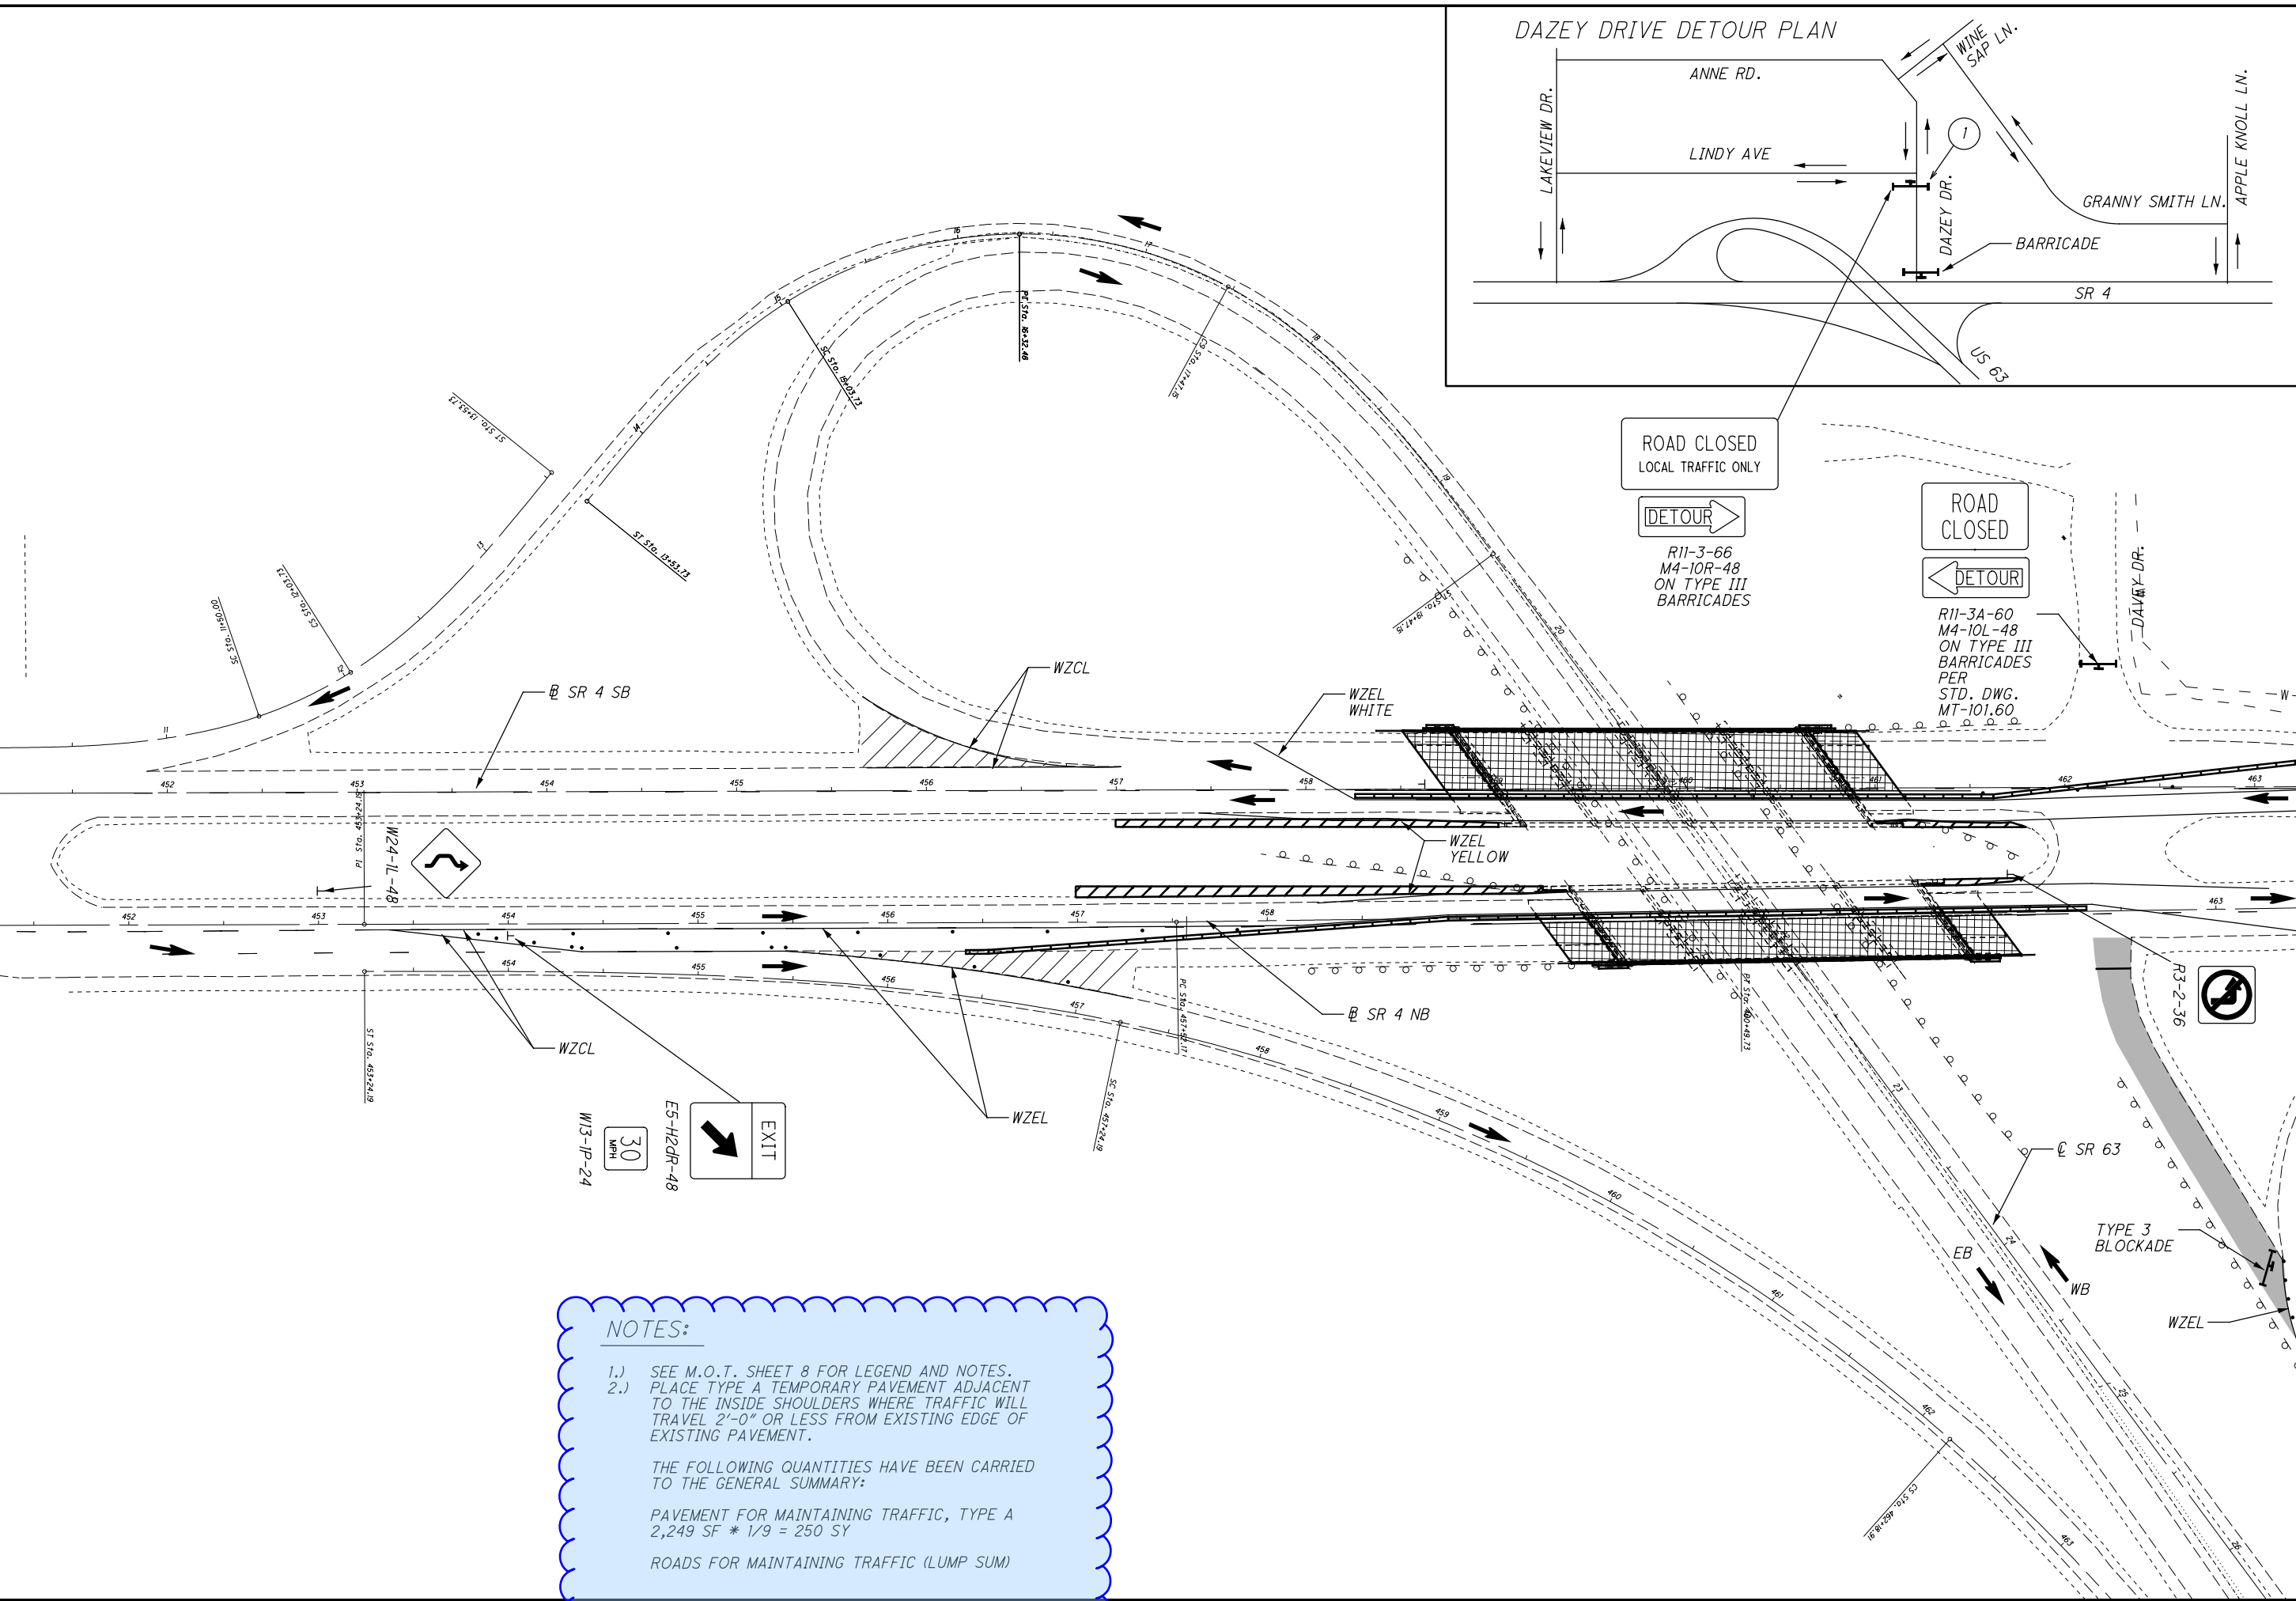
DAZEY DRIVE DETOUR PLAN

WINE SAP LN.

ANNE RD.

APPLE KNOLL LN.

LAKEVIEW DR.

LINDY AVE

1

DAZEY DR.

GRANNY SMITH LN.

BARRICADE

SR 4

US 63

ROAD CLOSED
LOCAL TRAFFIC ONLY

DETOUR

R11-3-66
M4-10R-48
ON TYPE III
BARRICADES

ROAD CLOSED

DETOUR

R11-3A-60
M4-10L-48
ON TYPE III
BARRICADES
PER
STD. DWG.
MT-101.60

DAVEY DR.

ST Sta. 13+53.73

ST Sta. 13+53.73

CS Sta. 12+01.13

SC Sta. 11+00.00

SC Sta. 15+05.73

PI Sta. 16+32.48

CS Sta. 17+47.15

ST Sta. 19+47.15

WZCL

ℙ SR 4 SB

WZEL WHITE

WZEL YELLOW

PI Sta. 453+24.18

W24-1L-48

ST Sta. 453+24.19

WZCL

W13-1P-24

30 MPH

E5-H2dR-48

EXIT

WZEL

SC Sta. 457+24.19

PC Sta. 457+92.17

ℙ SR 4 NB

PT Sta. 460+49.73

R3-2-36

℄ SR 63

EB

WB

TYPE 3 BLOCKADE

WZEL

CS Sta. 462+91.18

452 453 454 455 456 457 458 459 460 461 462 463

NOTES:

1.) SEE M.O.T. SHEET 8 FOR LEGEND AND NOTES.
2.) PLACE TYPE A TEMPORARY PAVEMENT ADJACENT TO THE INSIDE SHOULDERS WHERE TRAFFIC WILL TRAVEL 2'-0" OR LESS FROM EXISTING EDGE OF EXISTING PAVEMENT.

THE FOLLOWING QUANTITIES HAVE BEEN CARRIED TO THE GENERAL SUMMARY:

PAVEMENT FOR MAINTAINING TRAFFIC, TYPE A
2,249 SF * 1/9 = 250 SY

ROADS FOR MAINTAINING TRAFFIC (LUMP SUM)